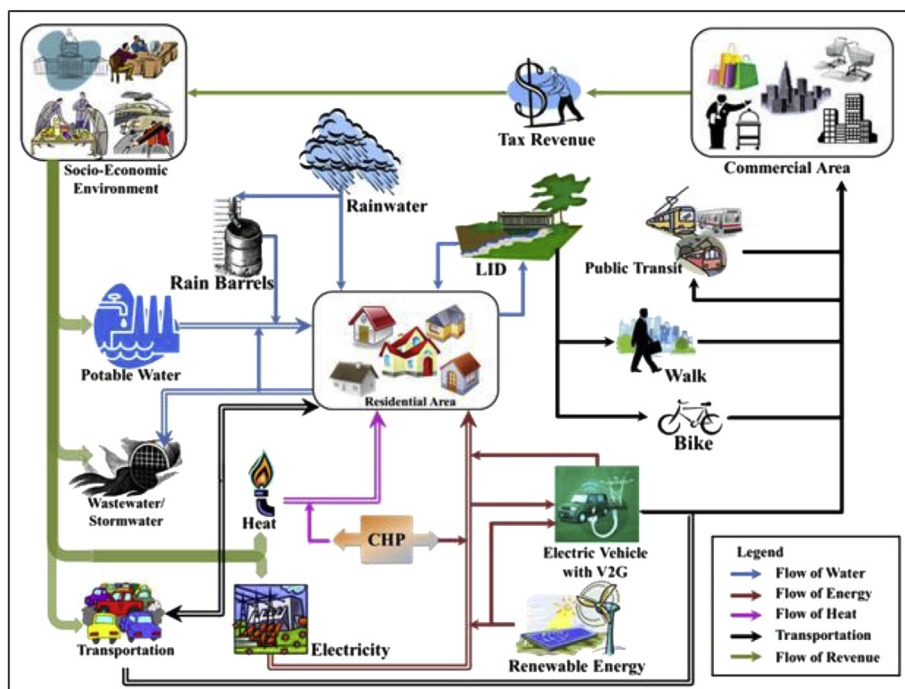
Socio-Economic Environment

Tax Revenue

Commercial Area

Rainwater

Rain Barrels

LID

Public Transit

Potable Water

Residential Area

Walk

Bike

Wastewater/ Stormwater

Heat

CHP

Electric Vehicle with V2G

Transportation

Electricity

Renewable Energy

Legend
Flow of Water
Flow of Energy
Flow of Heat
Transportation
Flow of Revenue